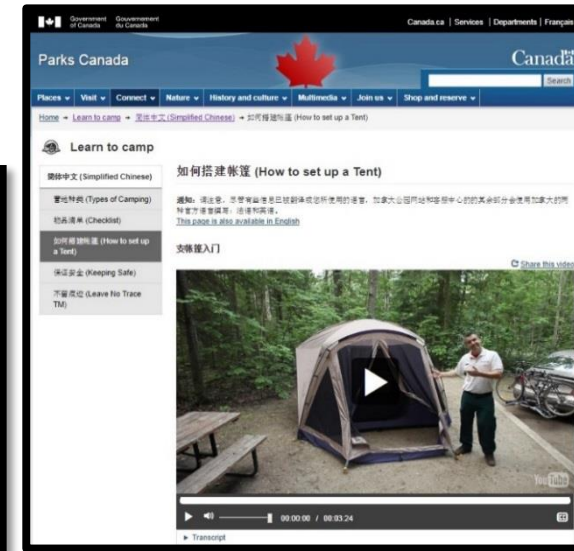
Government of Canada Gouvernement du Canada

Canada.ca | Services | Departments | Français

Parks Canada

Canada

Search

Places ▾ Visit ▾ Connect ▾ Nature ▾ History and culture ▾ Multimedia ▾ Join us ▾ Shop and reserve ▾

Home → Learn to camp → 简体中文 (Simplified Chinese) → 如何搭建帐篷 (How to set up a Tent)

Learn to camp

简体中文 (Simplified Chinese)

露营种类 (Types of Camping)

检查清单 (Checklist)

如何搭建帐篷 (How to set up a Tent)

保证安全 (Keeping Safe)

不留痕迹 (Leave No Trace TM)

如何搭建帐篷 (How to set up a Tent)

通知: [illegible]

This page is also available in English

支帐篷入门

Share this video

YouTube

00:00:00 / 00:03:24

► Transcript